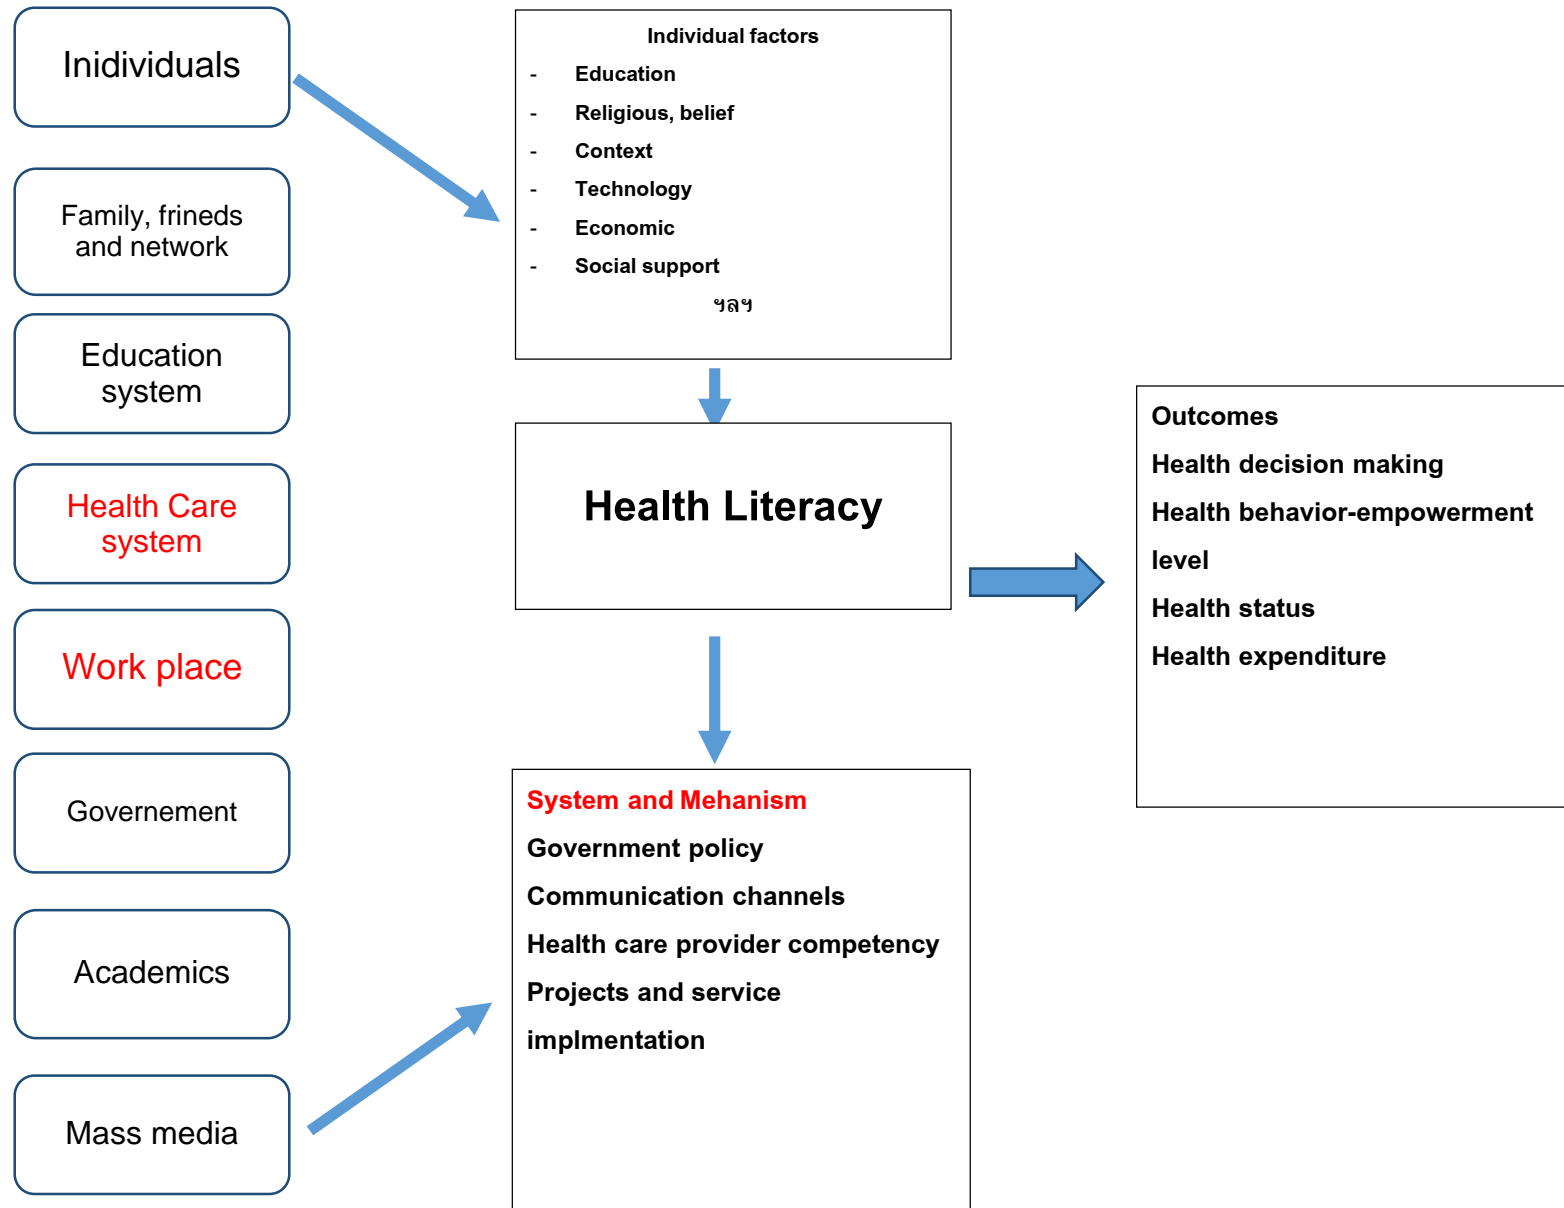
Inidividuals

Family, frineds and network

Education system

Health Care system

Work place

Governement

Academics

Mass media

Individual factors
- Education
- Religious, belief
- Context
- Technology
- Economic
- Social support
ฯลฯ

Health Literacy

Outcomes
Health decision making
Health behavior-empowerment level
Health status
Health expenditure

System and Mehanism
Government policy
Communication channels
Health care provider competency
Projects and service implmentation